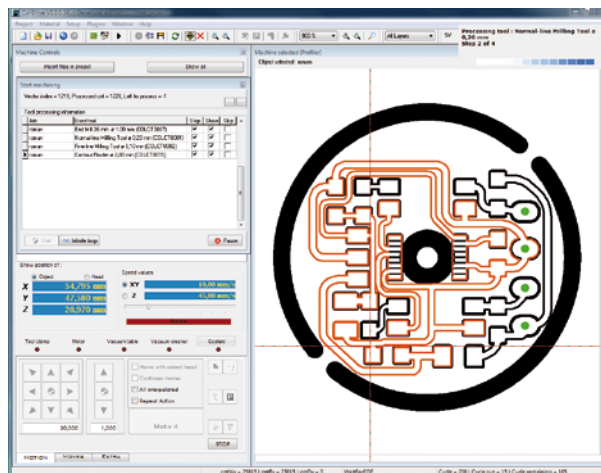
Project Material Setup Plugins Window Help

900 %

All Layers

Processing tool : Normal-line Milling Tool a 0,30 mm
Step 2 of 4

Machine Controls

Reset files to project

Show all

Start machining

Vector index = 1215, Processed cell = 1226, Left to process = 1

Tool processing information

| Job | Operation | Step | Show | Skip |
|---|---|---|---|---|
| Isolation | End Mill 0,80 mm x 1,00 mm (COLCT0007) | ☑ | ☑ | ☐ |
| Isolation | Normal-line Milling Tool a 0,20 mm (COLCT0008) | ☑ | ☑ | ☐ |
| Isolation | Fine-line Milling Tool a 0,10 mm (COLCT0002) | ☑ | ☑ | ☐ |
| Isolation | Contour Router a 2,00 mm (COLCT0015) | ☑ | ☑ | ☐ |

Infinite loop

Pause

Show position of:

Object

Head

Speed values

X 54,795 mm

Y 47,580 mm

Z 28,970 mm

XY 65,00 mm/s

Z 45,00 mm/s

Tool clamp

Motor

Vacuum table

Vacuum cleaner

Contact

Move with raised head

Continous moves

All interpolated

Repeat Action

Make it

30,000

1,000

STOP

MOTION

Machine selected [Profiler]

Object selected: none